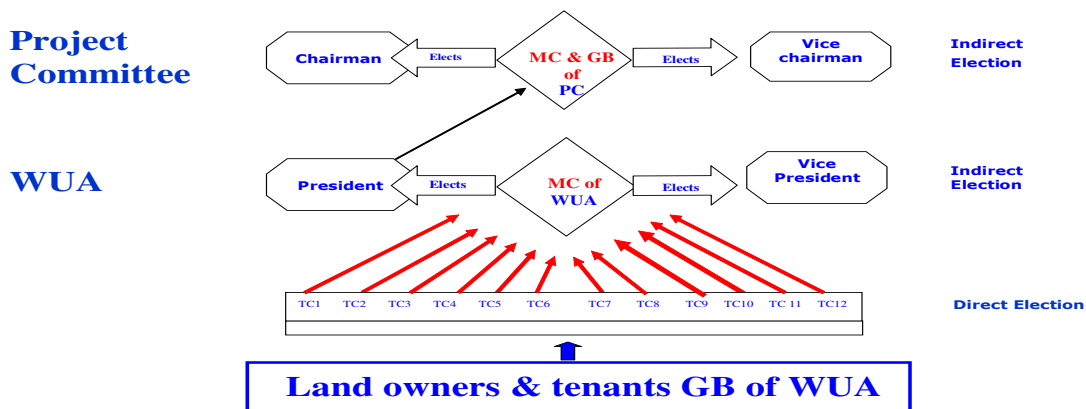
Project Committee

Chairman

Elects

MC & GB of PC

Elects

Vice chairman

Indirect Election

WUA

President

Elects

MC of WUA

Elects

Vice President

Indirect Election

TC1 TC2 TC3 TC4 TC5 TC6 TC7 TC8 TC9 TC10 TC 11 TC12

Direct Election

Land owners & tenants GB of WUA